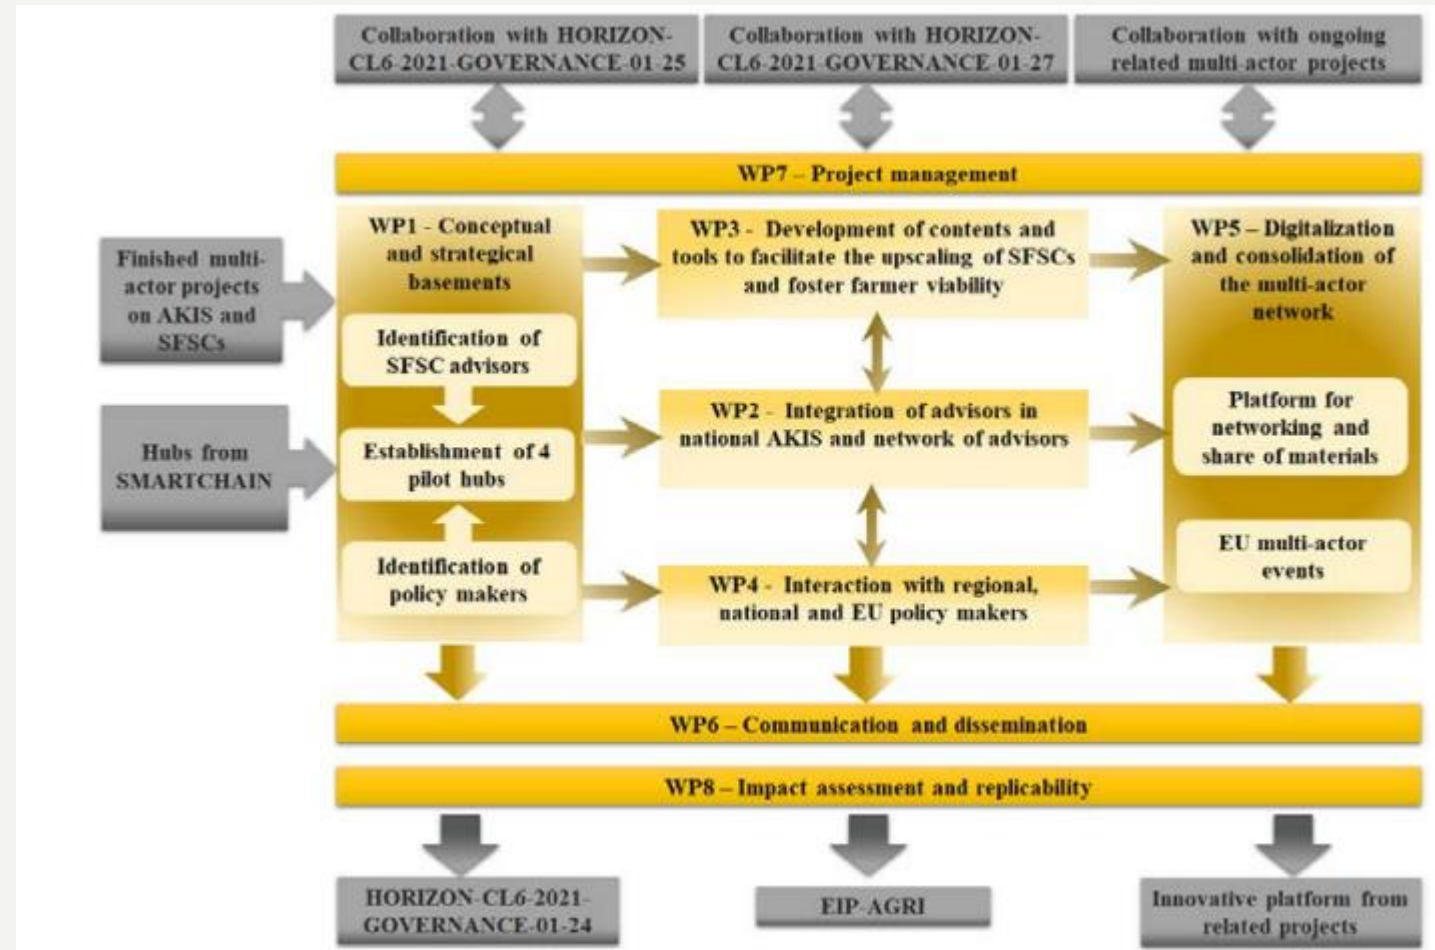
Collaboration with HORIZON-CL6-2021-GOVERNANCE-01-25

Collaboration with HORIZON-CL6-2021-GOVERNANCE-01-27

Collaboration with ongoing related multi-actor projects

WP7 – Project management

Finished multi-actor projects on AKIS and SFSCs

Hubs from SMARTCHAIN

WP1 - Conceptual and strategical basements

Identification of SFSC advisors

Establishment of 4 pilot hubs

Identification of policy makers

WP3 - Development of contents and tools to facilitate the upscaling of SFSCs and foster farmer viability

WP2 - Integration of advisors in national AKIS and network of advisors

WP4 - Interaction with regional, national and EU policy makers

WP5 – Digitalization and consolidation of the multi-actor network

Platform for networking and share of materials

EU multi-actor events

WP6 – Communication and dissemination

WP8 – Impact assessment and replicability

HORIZON-CL6-2021-GOVERNANCE-01-24

EIP-AGRI

Innovative platform from related projects